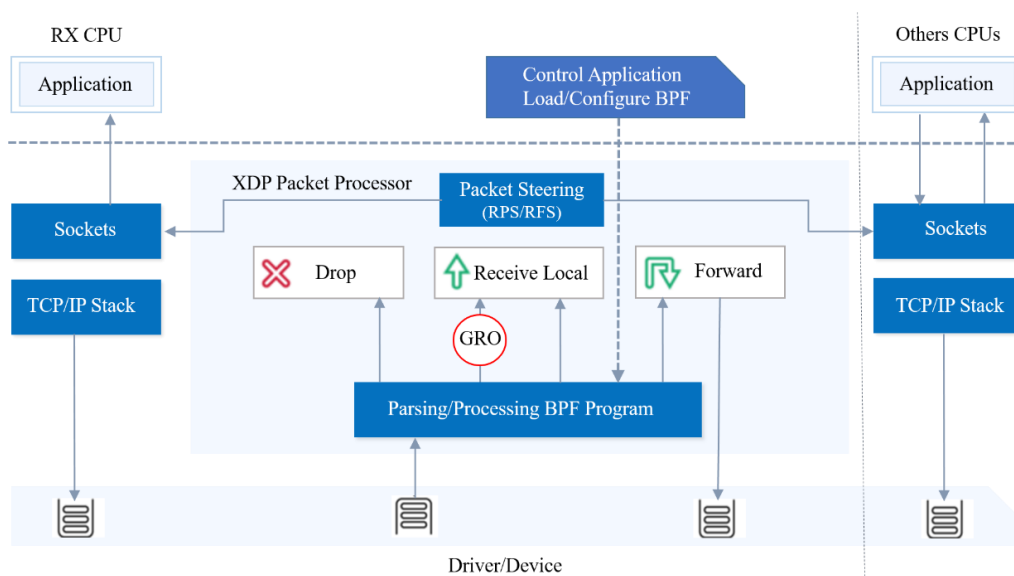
RX CPU

Application

Control Application
Load/Configure BPF

Others CPUs

Application

XDP Packet Processor

Packet Steering
(RPS/RFS)

Sockets

Sockets

TCP/IP Stack

TCP/IP Stack

Drop

Receive Local

Forward

GRO

Parsing/Processing BPF Program

Driver/Device